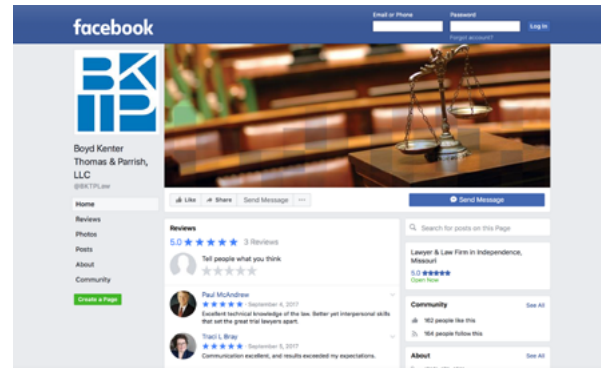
facebook

Email or Phone

Password

Log In

Forgot account?

BK
TP

Boyd Kenter Thomas & Parrish, LLC

@BKTPLaw

Home

Reviews

Photos

Posts

About

Community

Create a Page

Like

Share

Send Message

···

Send Message

Reviews

5.0 ★★★★★ 3 Reviews

Tell people what you think

Paul McAndrew

★★★★★ · September 4, 2017

Excellent technical knowledge of the law. Better yet interpersonal skills that set the great trial lawyers apart.

Traci L Bray

★★★★★ · September 5, 2017

Communication excellent, and results exceeded my expectations.

Search for posts on this Page

Lawyer & Law Firm in Independence, Missouri

5.0 ★★★★★

Open Now

Community

See All

162 people like this

164 people follow this

About

See All